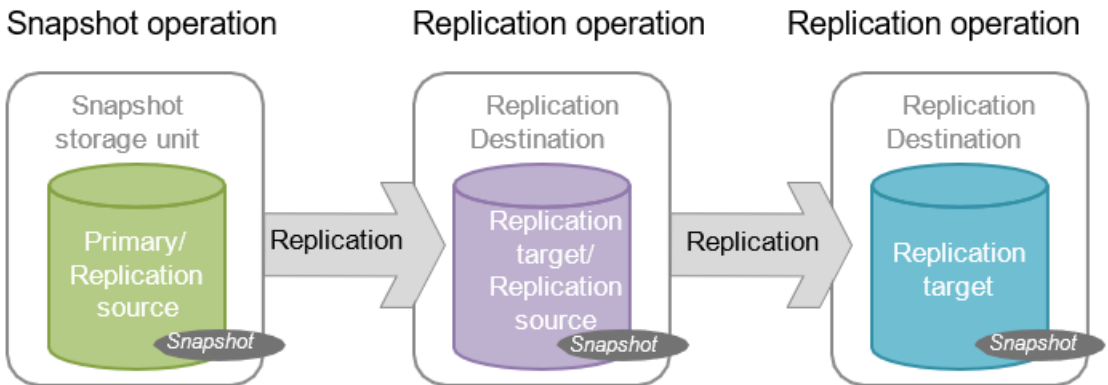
Snapshot operation

Snapshot storage unit

Primary/ Replication source

Snapshot

Replication

Replication operation

Replication Destination

Replication target/ Replication source

Snapshot

Replication

Replication operation

Replication Destination

Replication target

Snapshot